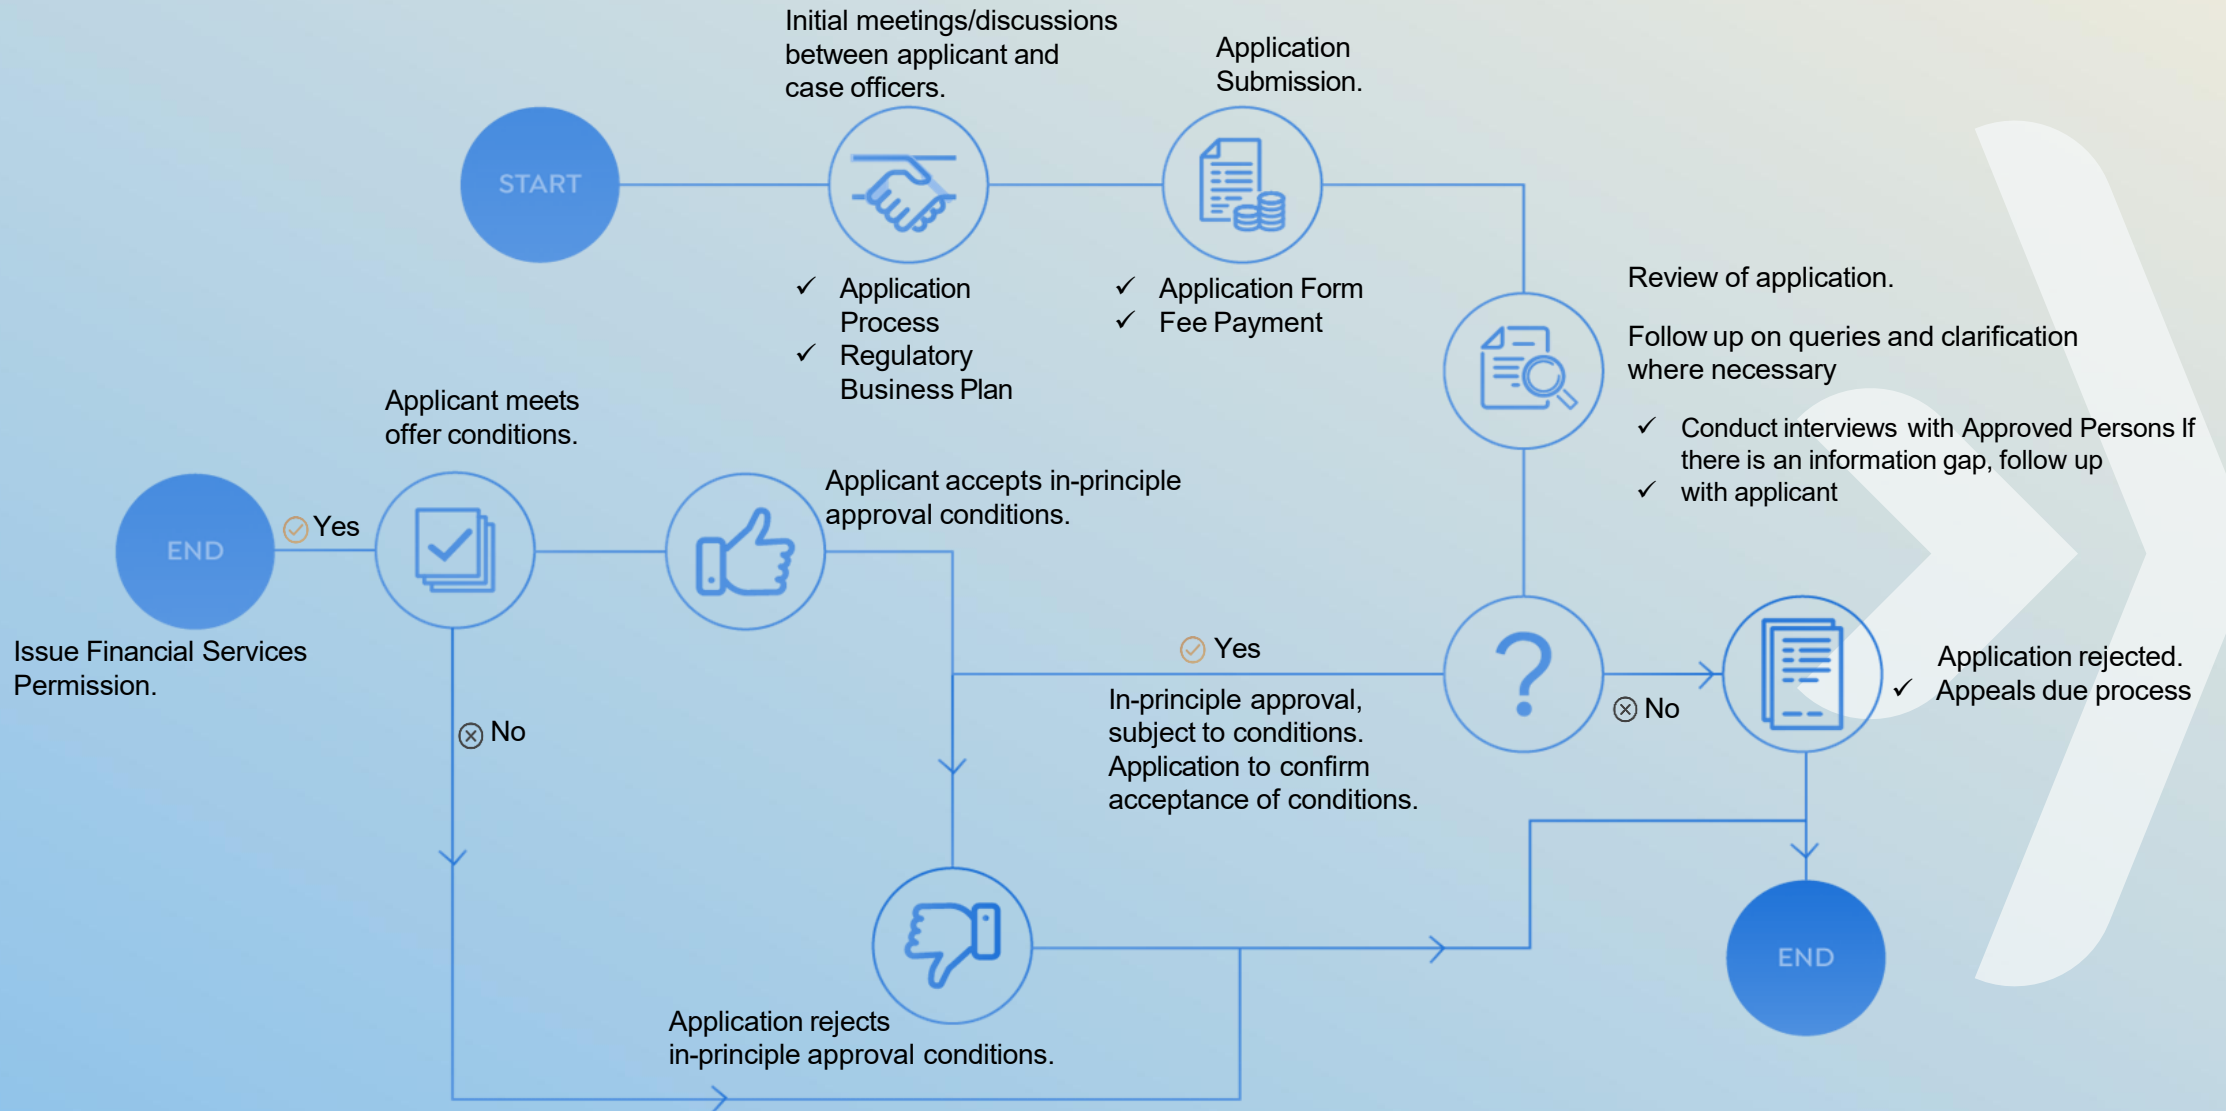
START

Initial meetings/discussions between applicant and case officers.

✓ Application Process
✓ Regulatory Business Plan

Application Submission.

✓ Application Form
✓ Fee Payment

Review of application.

Follow up on queries and clarification where necessary

✓ Conduct interviews with Approved Persons If there is an information gap, follow up
✓ with applicant

Applicant meets offer conditions.

END

Yes

Issue Financial Services Permission.

Applicant accepts in-principle approval conditions.

No

Yes

In-principle approval, subject to conditions. Application to confirm acceptance of conditions.

?

No

Application rejected.
✓ Appeals due process

Application rejects in-principle approval conditions.

END